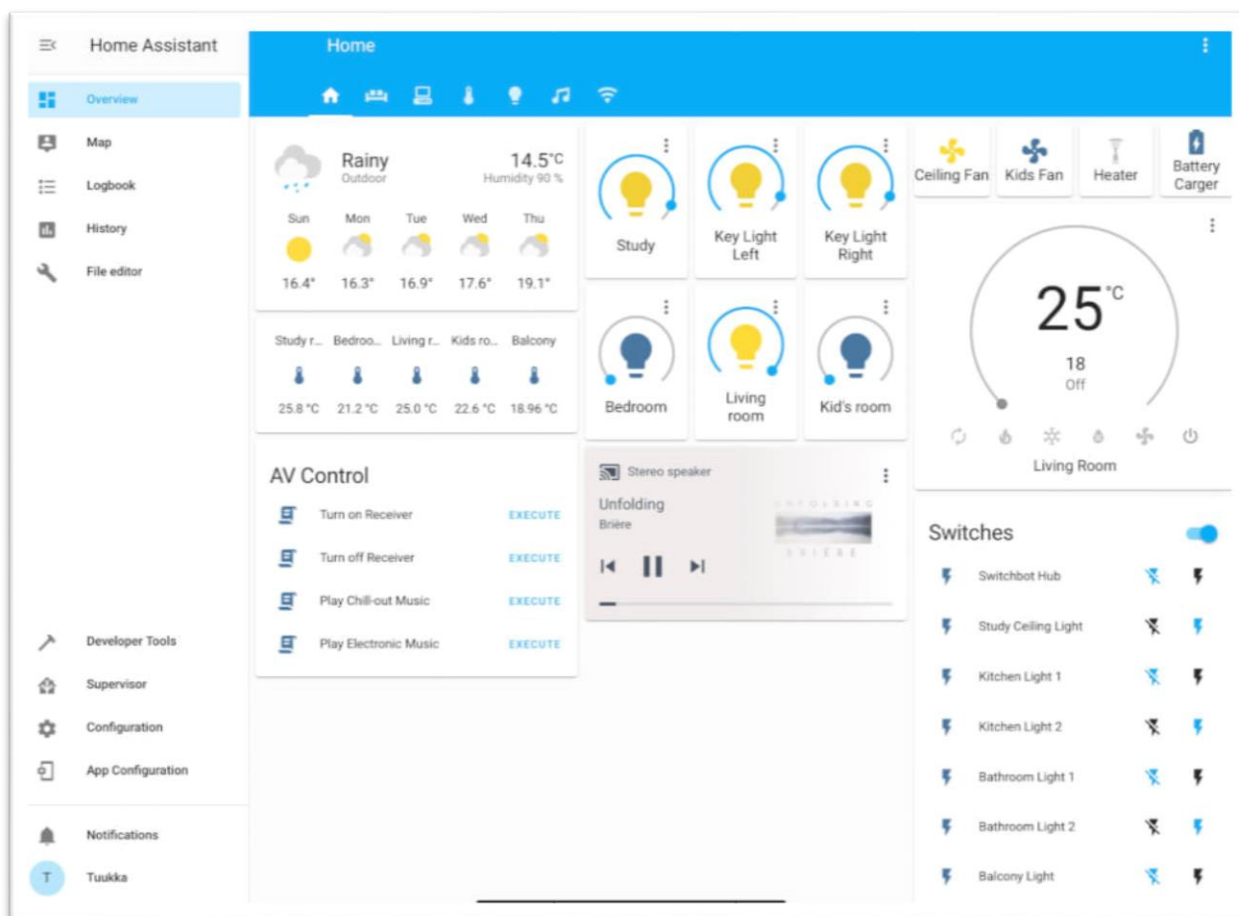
Home Assistant

Overview
Map
Logbook
History
File editor

Developer Tools
Supervisor
Configuration
App Configuration

Notifications
T Tuukka

Home

Rainy
Outdoor
14.5°C
Humidity 90 %

| Sun | Mon | Tue | Wed | Thu |
|---|---|---|---|---|
| 16.4° | 16.3° | 16.9° | 17.6° | 19.1° |

| Study r... | Bedroo... | Living r... | Kids ro... | Balcony |
|---|---|---|---|---|
| 25.8 °C | 21.2 °C | 25.0 °C | 22.6 °C | 18.96 °C |

AV Control
Turn on Receiver EXECUTE
Turn off Receiver EXECUTE
Play Chill-out Music EXECUTE
Play Electronic Music EXECUTE

Study
Key Light Left
Key Light Right
Bedroom
Living room
Kid's room

Stereo speaker
Unfolding
Brière
UNFOLDING
BRIÈRE

Ceiling Fan
Kids Fan
Heater
Battery Carger

25°C
18
Off
Living Room

Switches
Switchbot Hub
Study Ceiling Light
Kitchen Light 1
Kitchen Light 2
Bathroom Light 1
Bathroom Light 2
Balcony Light